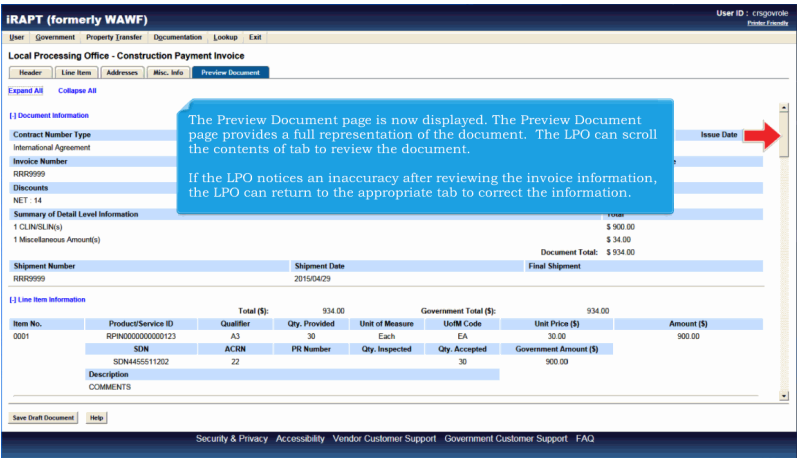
iRAPT (formerly WAWF)

User ID : crsgovrole
Printer Friendly

User Government Property Transfer Documentation Lookup Exit

Local Processing Office - Construction Payment Invoice

Header | Line Item | Addresses | Misc. Info | Preview Document

Expand All Collapse All

[-] Document Information

Contract Number Type
International Agreement

Issue Date

Invoice Number
RRR9999

Discounts
NET : 14

The Preview Document page is now displayed. The Preview Document page provides a full representation of the document. The LPO can scroll the contents of tab to review the document.

If the LPO notices an inaccuracy after reviewing the invoice information, the LPO can return to the appropriate tab to correct the information.

Summary of Detail Level Information | Total
1 CLIN/SLIN(s) | $ 900.00
1 Miscellaneous Amount(s) | $ 34.00
Document Total: $ 934.00

| Shipment Number | Shipment Date | Final Shipment |
|---|---|---|
| RRR9999 | 2015/04/29 | |

[-] Line Item Information

Total ($): 934.00 Government Total ($): 934.00

| Item No. | Product/Service ID | Qualifier | Qty. Provided | Unit of Measure | UofM Code | Unit Price ($) | Amount ($) |
|---|---|---|---|---|---|---|---|
| 0001 | RPIN0000000000123 | A3 | 30 | Each | EA | 30.00 | 900.00 |
| | SDN | ACRN | PR Number | Qty. Inspected | Qty. Accepted | Government Amount ($) | |
| | SDN4455511202 | 22 | | | 30 | 900.00 | |

Description
COMMENTS

Save Draft Document Help

Security & Privacy Accessibility Vendor Customer Support Government Customer Support FAQ